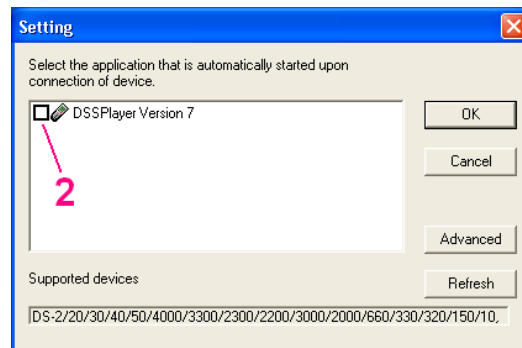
Setting

Select the application that is automatically started upon connection of device.

DSSPlayer Version 7

2

OK

Cancel

Advanced

Supported devices

Refresh

DS-2/20/30/40/50/4000/3300/2300/2200/3000/2000/660/330/320/150/10,